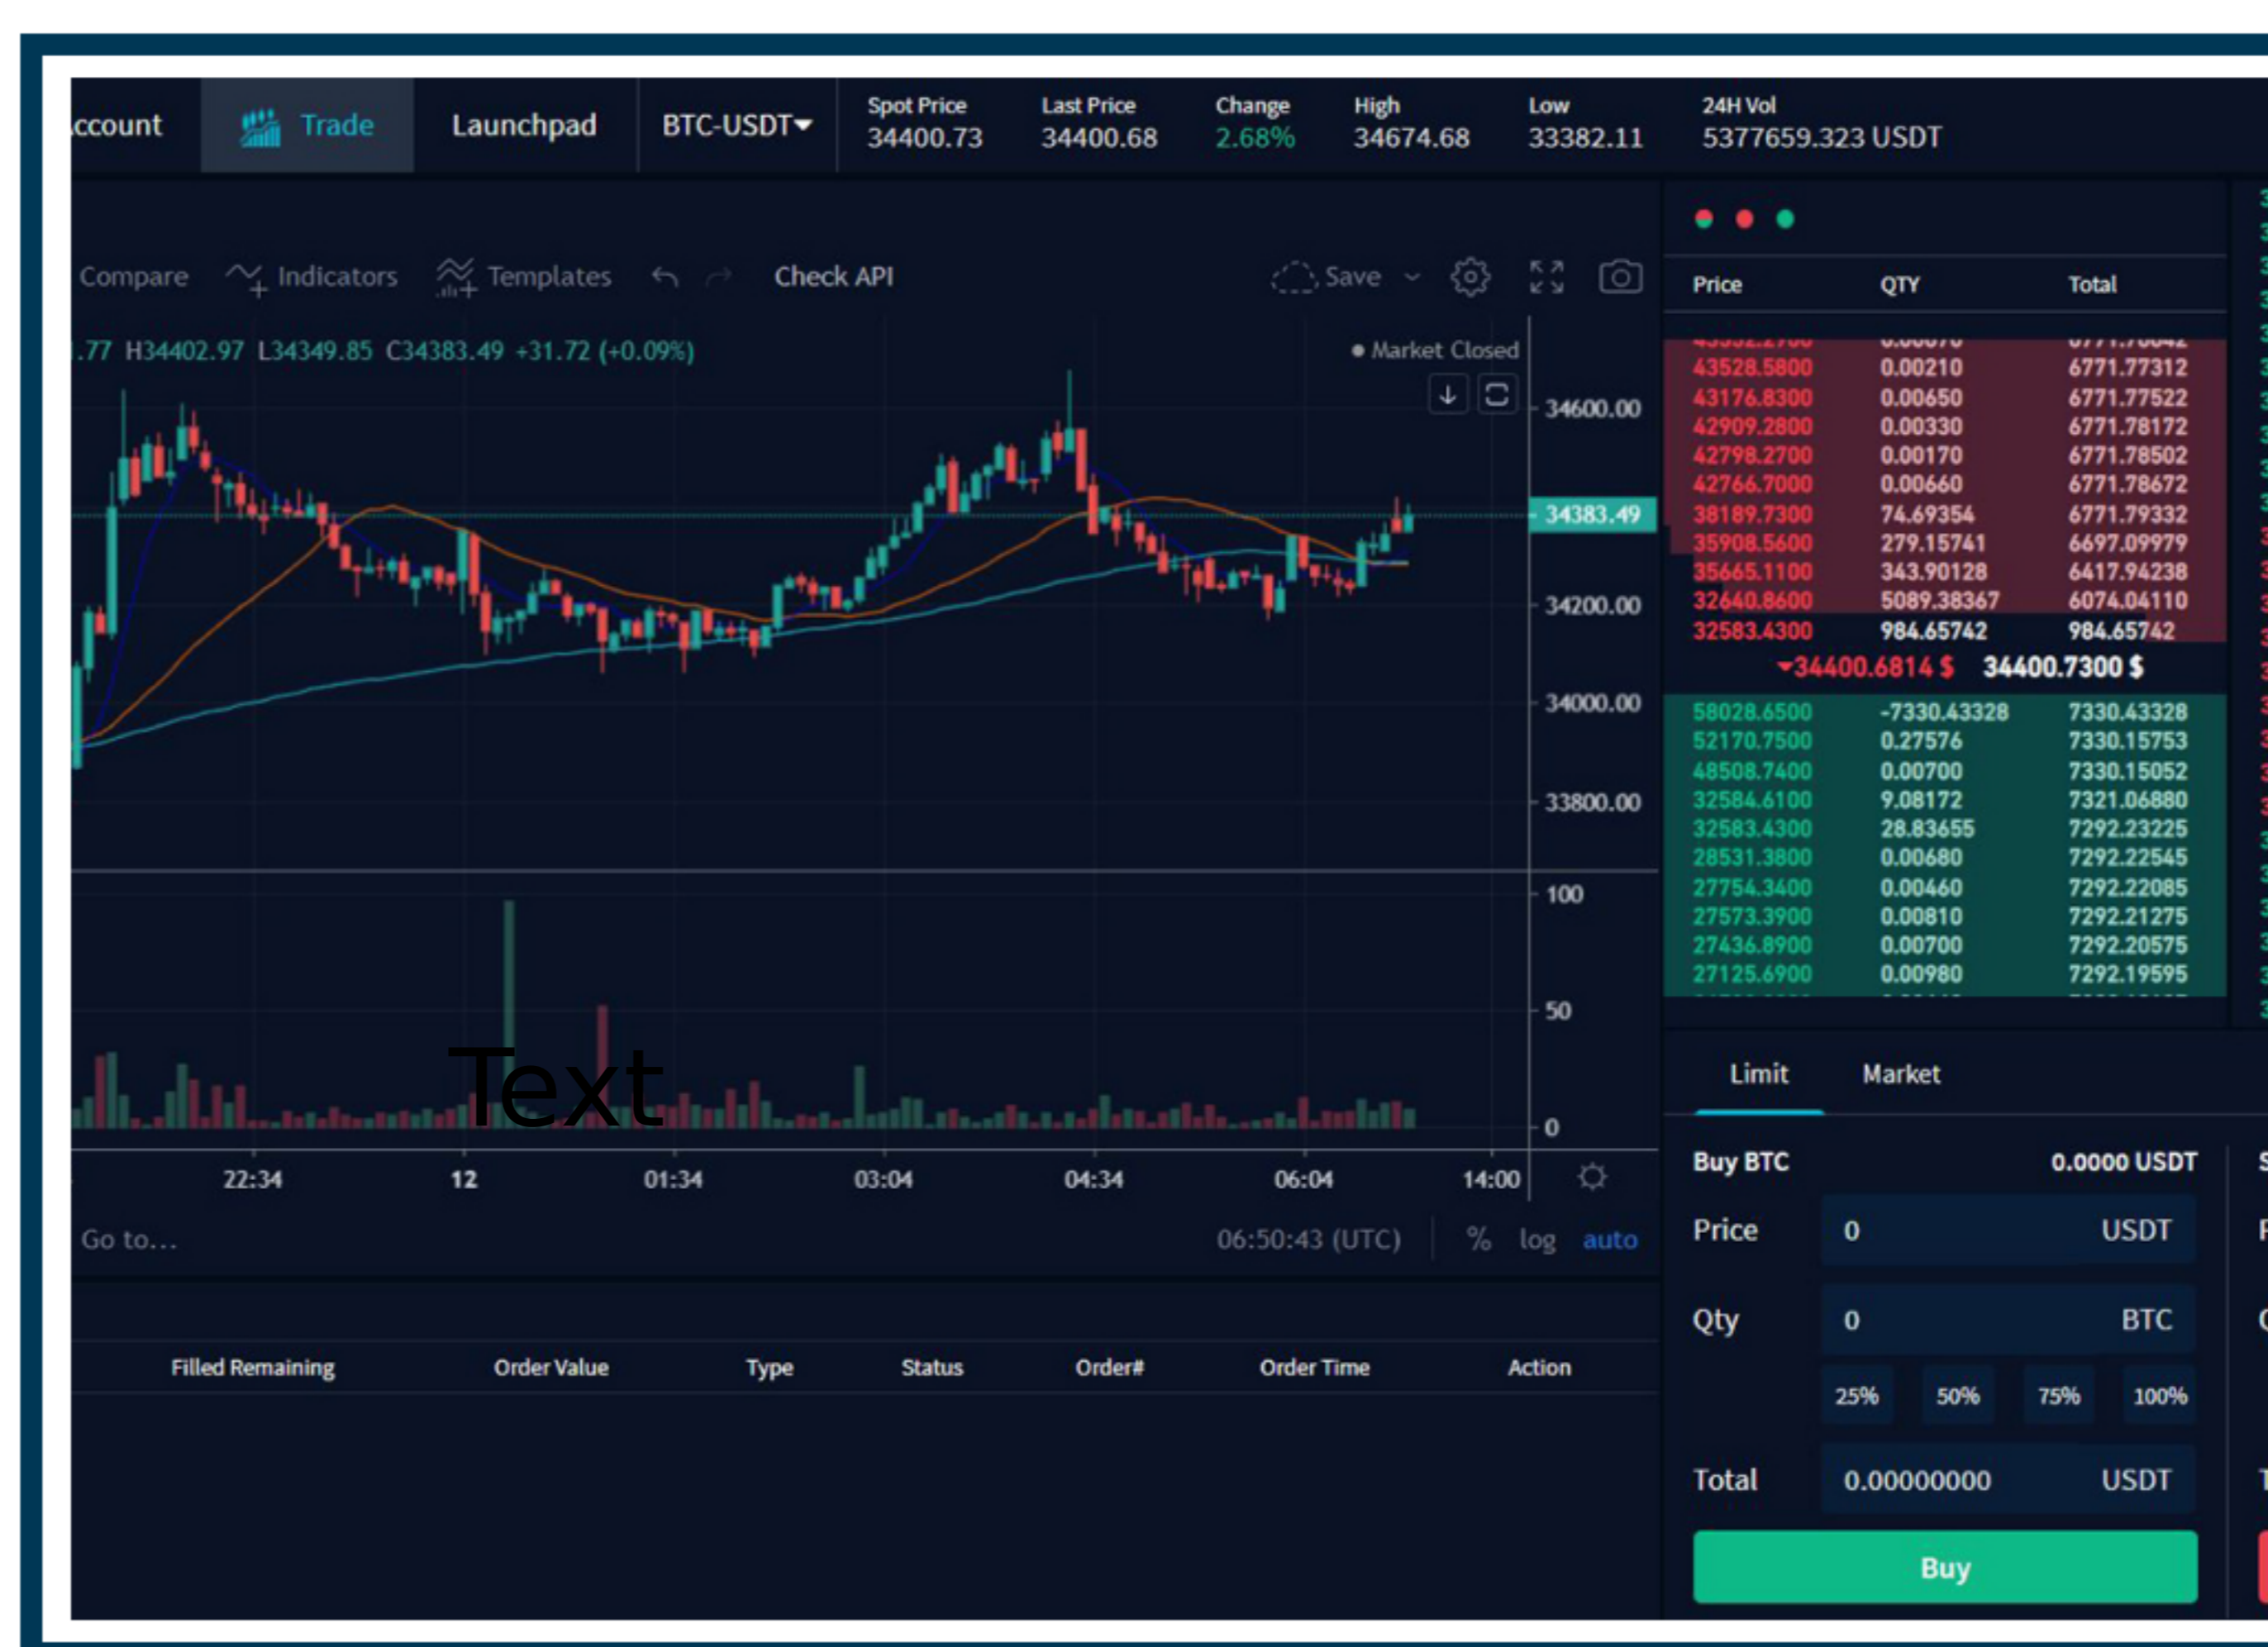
ccount Trade Launchpad BTC-USDT

Spot Price 34400.73
Last Price 34400.68
Change 2.68%
High 34674.68
Low 33382.11
24H Vol 5377659.323 USDT

Compare Indicators Templates Check API Save

.77 H34402.97 L34349.85 C34383.49 +31.72 (+0.09%)

Market Closed

34600.00
34383.49
34200.00
34000.00
33800.00
100
50
0

Text

22:34 12 01:34 03:04 04:34 06:04 14:00

Go to... 06:50:43 (UTC) % log auto

| Price | QTY | Total |
|---|---|---|
| 43528.5800 | 0.00210 | 6771.77312 |
| 43176.8300 | 0.00650 | 6771.77522 |
| 42909.2800 | 0.00330 | 6771.78172 |
| 42798.2700 | 0.00170 | 6771.78502 |
| 42766.7000 | 0.00660 | 6771.78672 |
| 38189.7300 | 74.69354 | 6771.79332 |
| 35908.5600 | 279.15741 | 6697.09979 |
| 35665.1100 | 343.90128 | 6417.94238 |
| 32640.8600 | 5089.38367 | 6074.04110 |
| 32583.4300 | 984.65742 | 984.65742 |

34400.6814 $ 34400.7300 $

| 58028.6500 | -7330.43328 | 7330.43328 |
|---|---|---|
| 52170.7500 | 0.27576 | 7330.15753 |
| 48508.7400 | 0.00700 | 7330.15052 |
| 32584.6100 | 9.08172 | 7321.06880 |
| 32583.4300 | 28.83655 | 7292.23225 |
| 28531.3800 | 0.00680 | 7292.22545 |
| 27754.3400 | 0.00460 | 7292.22085 |
| 27573.3900 | 0.00810 | 7292.21275 |
| 27436.8900 | 0.00700 | 7292.20575 |
| 27125.6900 | 0.00980 | 7292.19595 |

Limit Market

Buy BTC 0.0000 USDT
Price 0 USDT
Qty 0 BTC
25% 50% 75% 100%
Total 0.00000000 USDT
Buy

Filled Remaining Order Value Type Status Order# Order Time Action